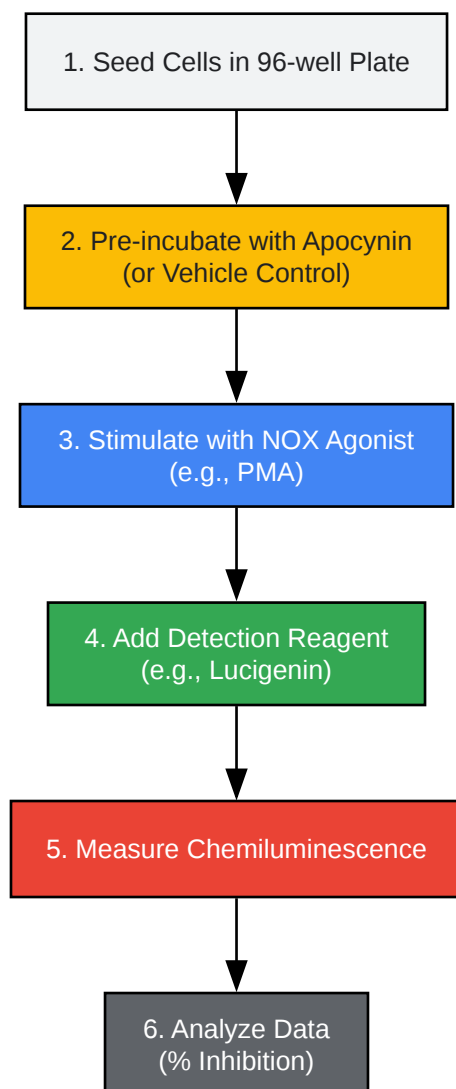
1. Seed Cells in 96-well Plate

2. Pre-incubate with Apocynin (or Vehicle Control)

3. Stimulate with NOX Agonist (e.g., PMA)

4. Add Detection Reagent (e.g., Lucigenin)

5. Measure Chemiluminescence

6. Analyze Data (% Inhibition)